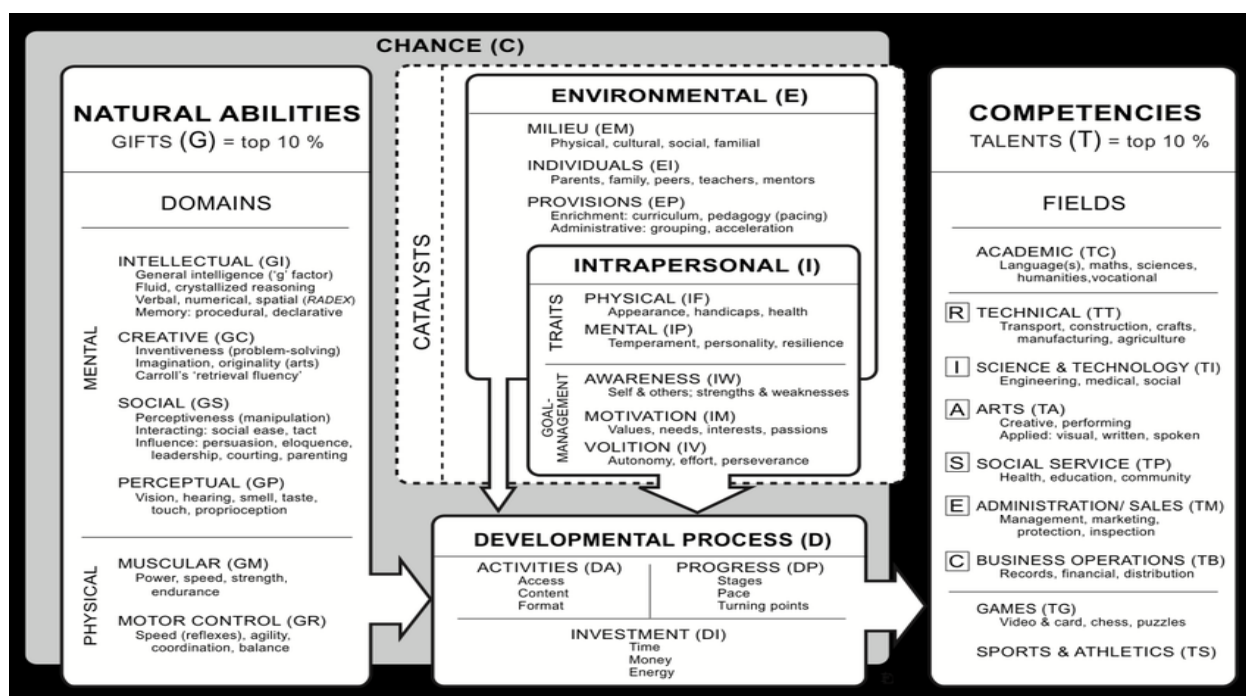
CHANCE (C)

NATURAL ABILITIES
GIFTS (G) = top 10 %

DOMAINS

MENTAL

INTELLECTUAL (GI)
General intelligence ('g' factor)
Fluid, crystallized reasoning
Verbal, numerical, spatial (RADEX)
Memory: procedural, declarative

CREATIVE (GC)
Inventiveness (problem-solving)
Imagination, originality (arts)
Carroll's 'retrieval fluency'

SOCIAL (GS)
Perceptiveness (manipulation)
Interacting: social ease, tact
Influence: persuasion, eloquence, leadership, courting, parenting

PERCEPTUAL (GP)
Vision, hearing, smell, taste, touch, proprioception

PHYSICAL

MUSCULAR (GM)
Power, speed, strength, endurance

MOTOR CONTROL (GR)
Speed (reflexes), agility, coordination, balance

CATALYSTS

ENVIRONMENTAL (E)

MILIEU (EM)
Physical, cultural, social, familial

INDIVIDUALS (EI)
Parents, family, peers, teachers, mentors

PROVISIONS (EP)
Enrichment: curriculum, pedagogy (pacing)
Administrative: grouping, acceleration

INTRAPERSONAL (I)

TRAITS

PHYSICAL (IF)
Appearance, handicaps, health

MENTAL (IP)
Temperament, personality, resilience

GOAL-MANAGEMENT

AWARENESS (IW)
Self & others; strengths & weaknesses

MOTIVATION (IM)
Values, needs, interests, passions

VOLITION (IV)
Autonomy, effort, perseverance

DEVELOPMENTAL PROCESS (D)

ACTIVITIES (DA)
Access
Content
Format

PROGRESS (DP)
Stages
Pace
Turning points

INVESTMENT (DI)
Time
Money
Energy

COMPETENCIES
TALENTS (T) = top 10 %

FIELDS

ACADEMIC (TC)
Language(s), maths, sciences, humanities,vocational

R TECHNICAL (TT)
Transport, construction, crafts, manufacturing, agriculture

I SCIENCE & TECHNOLOGY (TI)
Engineering, medical, social

A ARTS (TA)
Creative, performing
Applied: visual, written, spoken

S SOCIAL SERVICE (TP)
Health, education, community

E ADMINISTRATION/ SALES (TM)
Management, marketing, protection, inspection

C BUSINESS OPERATIONS (TB)
Records, financial, distribution

GAMES (TG)
Video & card, chess, puzzles

SPORTS & ATHLETICS (TS)